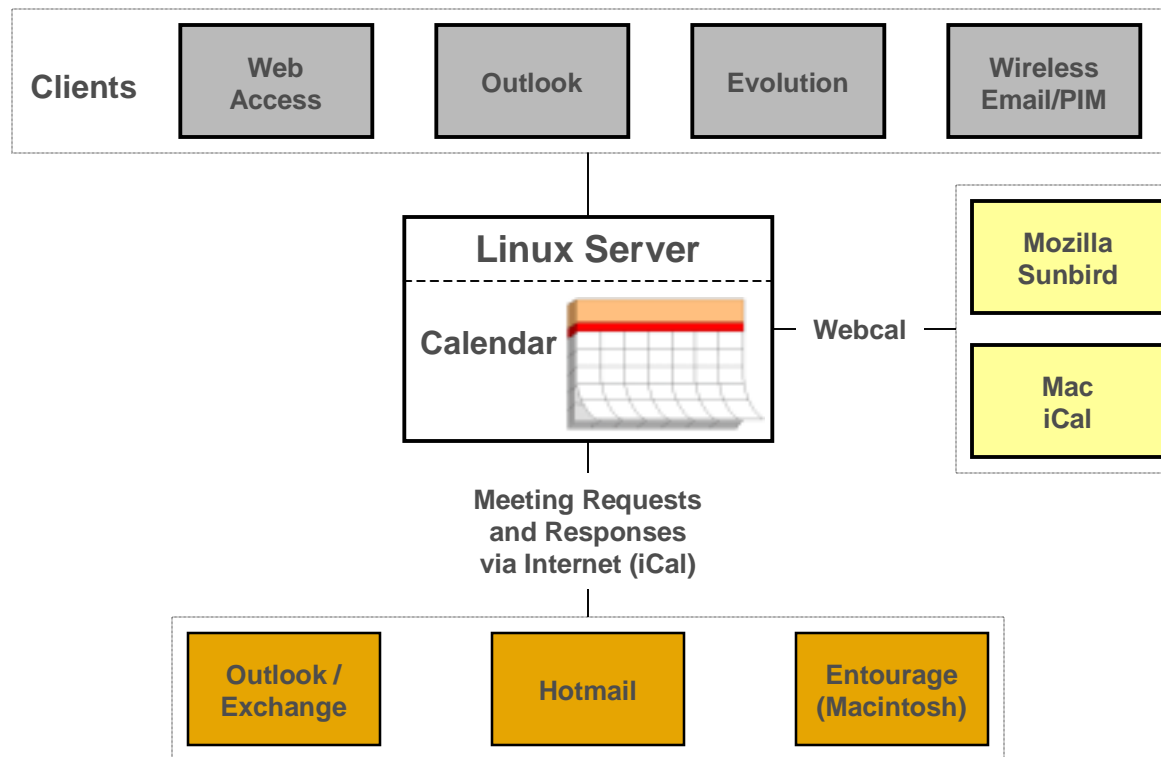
Clients

Web Access

Outlook

Evolution

Wireless Email/PIM

Linux Server

Calendar

Webcal

Mozilla Sunbird

Mac iCal

Meeting Requests and Responses via Internet (iCal)

Outlook / Exchange

Hotmail

Entourage (Macintosh)